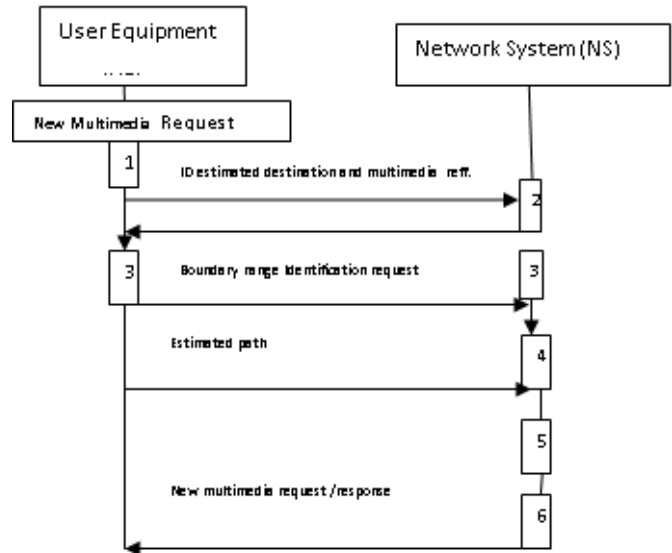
User Equipment

Network System (NS)

New Multimedia Request

1

ID estimated destination and multimedia reff.

2

3

Boundary range identification request

3

Estimated path

4

5

New multimedia request /response

6